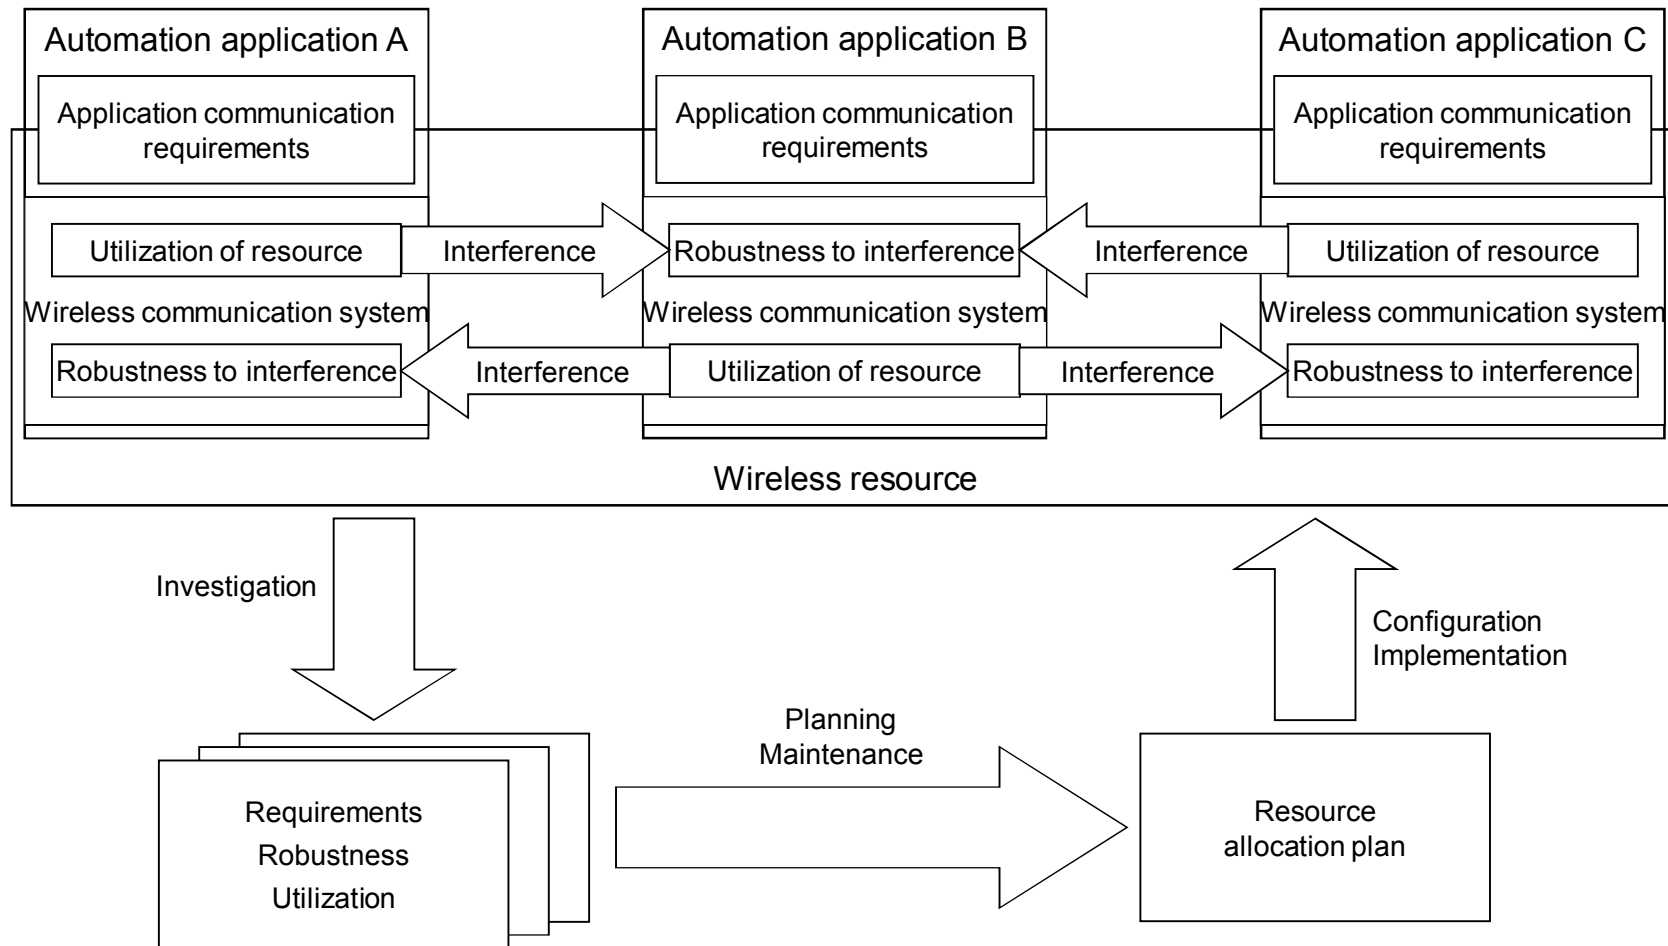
Automation application A

Application communication requirements

Utilization of resource

Wireless communication system

Robustness to interference

Automation application B

Application communication requirements

Interference

Robustness to interference

Interference

Wireless communication system

Interference

Utilization of resource

Interference

Automation application C

Application communication requirements

Utilization of resource

Wireless communication system

Robustness to interference

Wireless resource

Investigation

Configuration
Implementation

Planning
Maintenance

Requirements
Robustness
Utilization

Resource
allocation plan